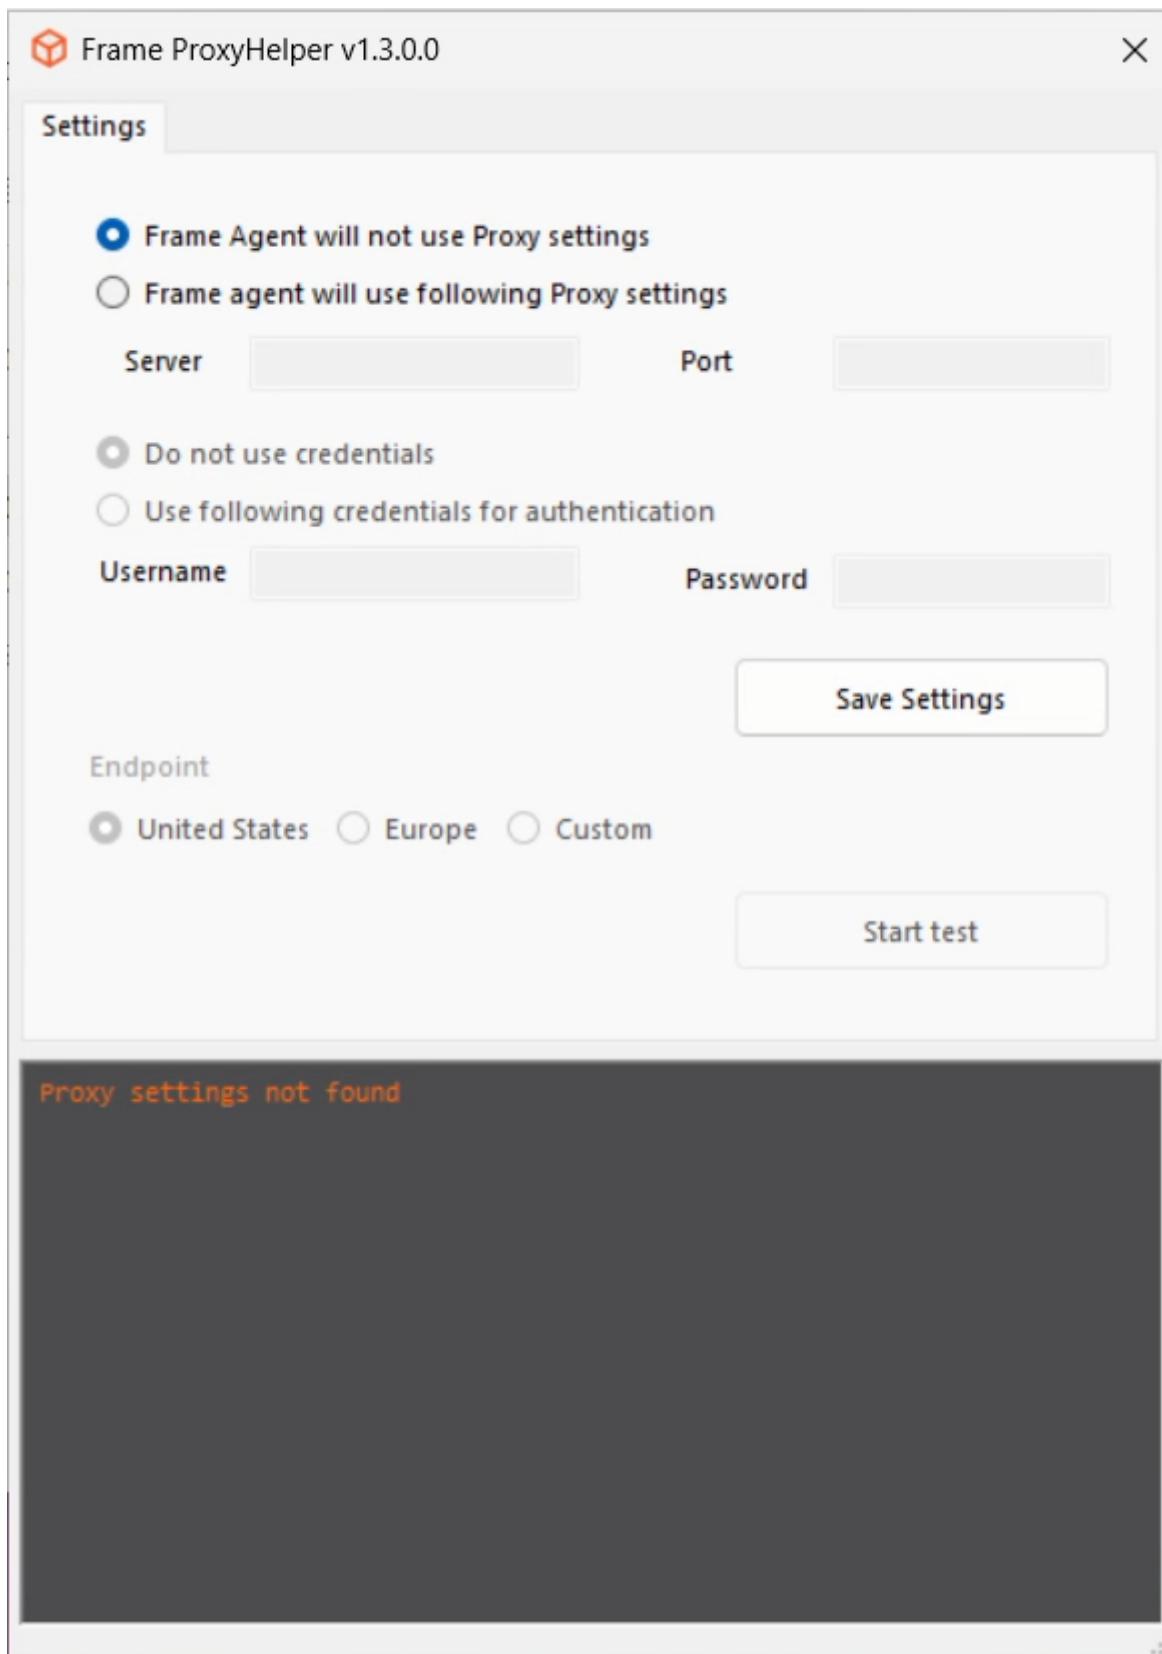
Frame ProxyHelper v1.3.0.0

Settings

Frame Agent will not use Proxy settings

Frame agent will use following Proxy settings

Server

Port

Do not use credentials

Use following credentials for authentication

Username

Password

Save Settings

Endpoint

United States

Europe

Custom

Start test

Proxy settings not found